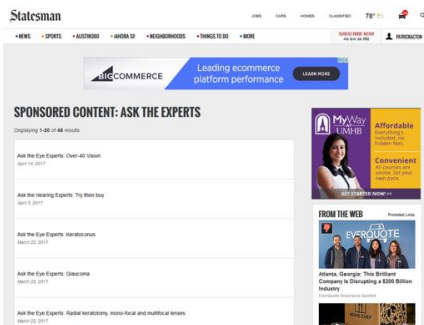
Statesman

JOBS CARS HOMES CLASSIFIED 78°

NEWS SPORTS AUSTIN360 AHORA SI NEIGHBORHOODS THINGS TO DO MORE

SUBSCRIBE NOW

PATRICKCTOR

BIGCOMMERCE Leading ecommerce platform performance LEARN MORE

SPONSORED CONTENT: ASK THE EXPERTS

Displaying 1-20 of 48 results

Ask the Eye Experts: Over-40 Vision
April 14, 2017

Ask the Hearing Experts: Try then buy
April 5, 2017

Ask the Eye Experts: Keratoconus
March 22, 2017

Ask the Eye Experts: Glaucoma
March 22, 2017

Ask the Eye Experts: Radial keratotomy, mono-focal and multifocal lenses
March 22, 2017

MyWay UMHB

Affordable Everything's included. No hidden fees.

Convenient All courses are online. Set your own pace.

GET STARTED NOW >>

FROM THE WEB

Promoted Links

EVERQUOTE

Atlanta, Georgia: This Brilliant Company Is Disrupting a $200 Billion Industry

EverQuote Insurance Quotes